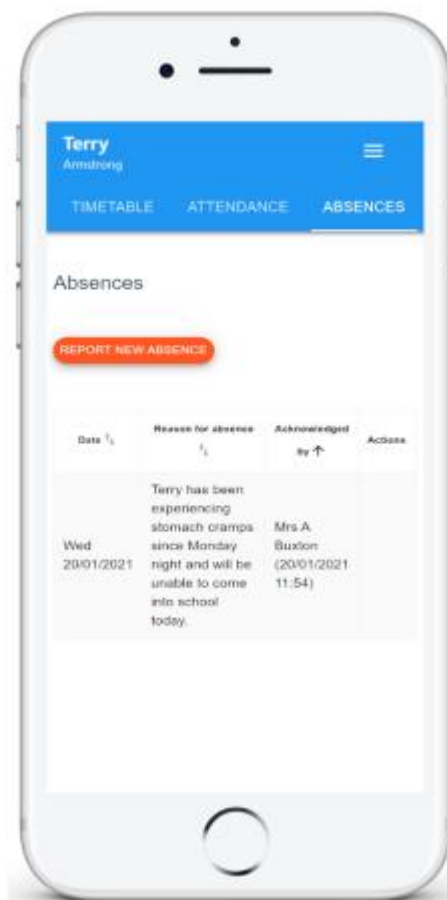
Terry
Armstrong

TIMETABLE ATTENDANCE ABSENCES

Absences

REPORT NEW ABSENCE

| Date ↑↓ | Reason for absence ↑↓ | Acknowledged by ↑ | Actions |
|---|---|---|---|
| Wed 20/01/2021 | Terry has been experiencing stomach cramps since Monday night and will be unable to come into school today. | Mrs A Buxton (20/01/2021 11:54) | |